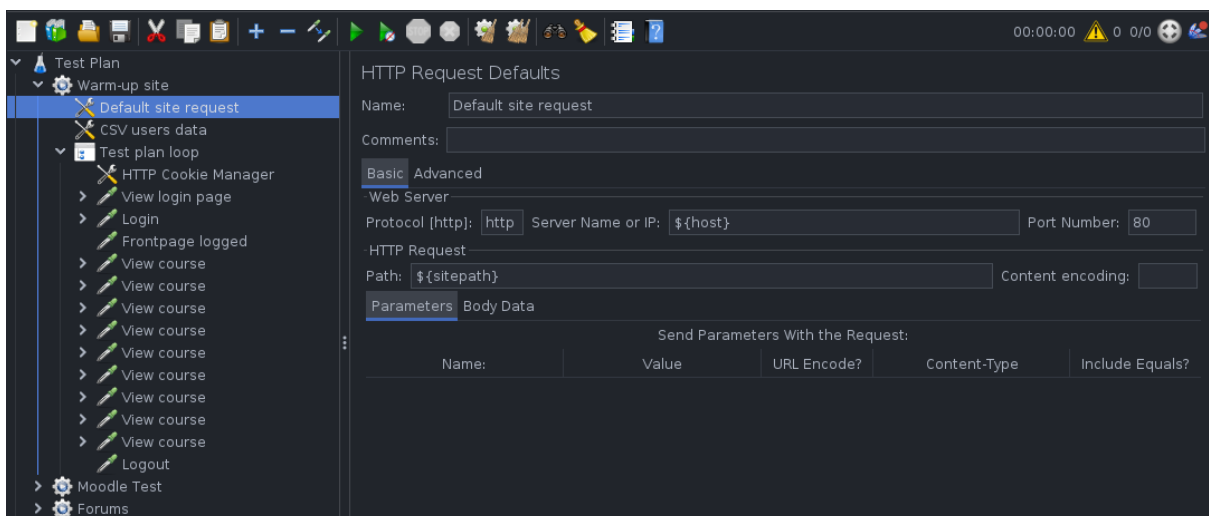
00:00:00 0 0/0

Test Plan
Warm-up site
Default site request
CSV users data
Test plan loop
HTTP Cookie Manager
View login page
Login
Frontpage logged
View course
View course
View course
View course
View course
View course
View course
View course
View course
Logout
Moodle Test
Forums

HTTP Request Defaults

Name: Default site request

Comments:

Basic Advanced

Web Server

Protocol [http]: http Server Name or IP: ${host} Port Number: 80

HTTP Request

Path: ${sitepath} Content encoding:

Parameters Body Data

Send Parameters With the Request:

| Name: | Value | URL Encode? | Content-Type | Include Equals? |
|---|---|---|---|---|